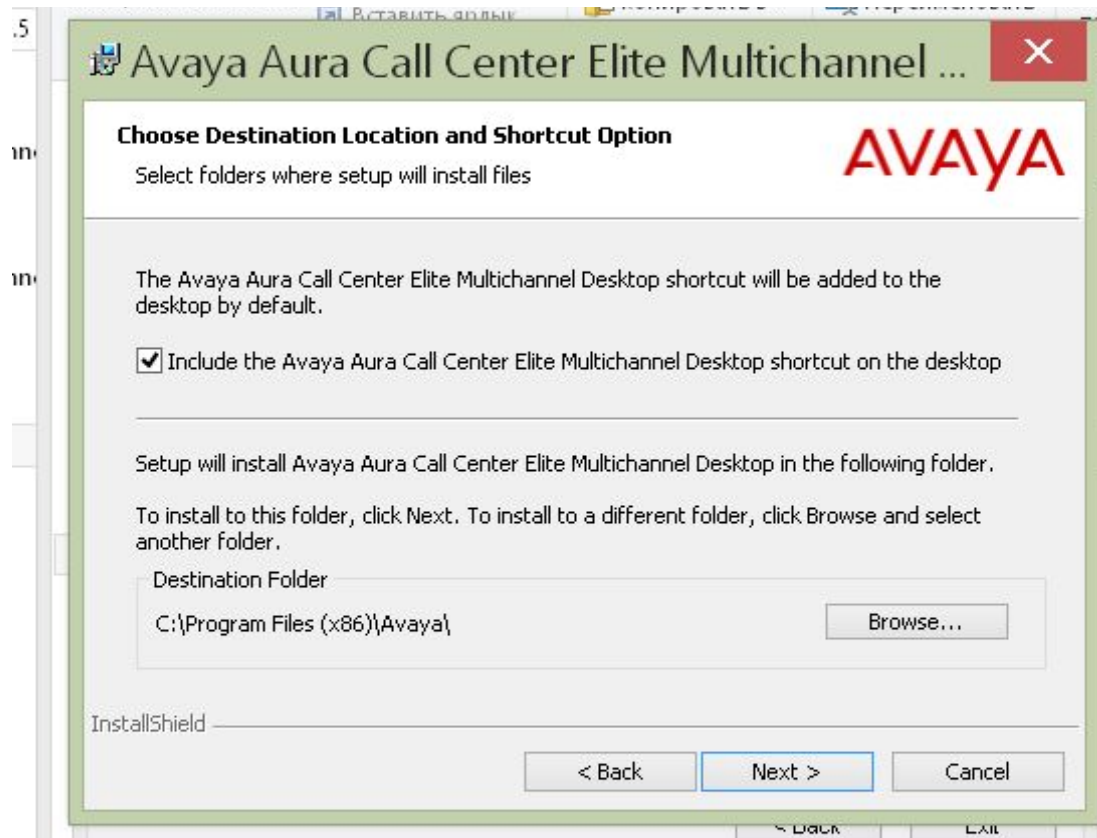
.5

Вставить ярлык

Avaya Aura Call Center Elite Multichannel ...

Choose Destination Location and Shortcut Option

Select folders where setup will install files

AVAYA

The Avaya Aura Call Center Elite Multichannel Desktop shortcut will be added to the desktop by default.

Include the Avaya Aura Call Center Elite Multichannel Desktop shortcut on the desktop

Setup will install Avaya Aura Call Center Elite Multichannel Desktop in the following folder.

To install to this folder, click Next. To install to a different folder, click Browse and select another folder.

Destination Folder

C:\Program Files (x86)\Avaya\

Browse...

InstallShield

< Back

Next >

Cancel

< Back

Exit